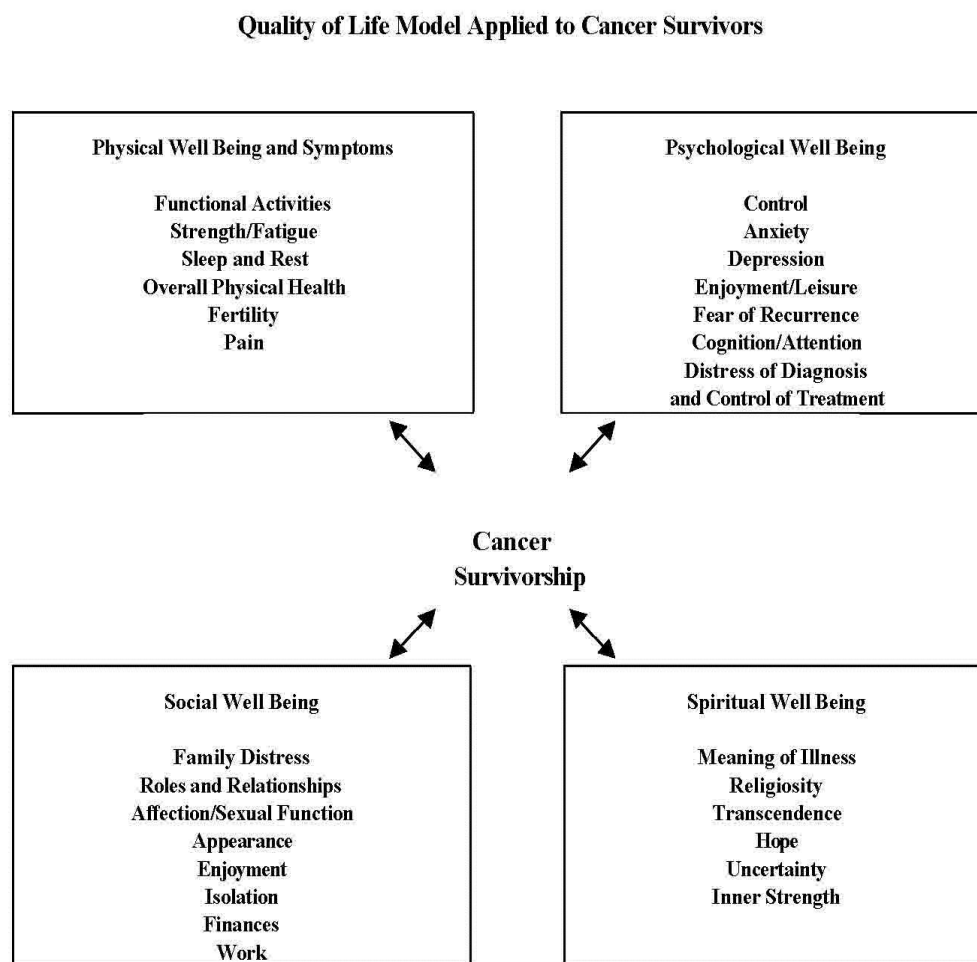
Quality of Life Model Applied to Cancer Survivors

Physical Well Being and Symptoms

Functional Activities
Strength/Fatigue
Sleep and Rest
Overall Physical Health
Fertility
Pain

Psychological Well Being

Control
Anxiety
Depression
Enjoyment/Leisure
Fear of Recurrence
Cognition/Attention
Distress of Diagnosis
and Control of Treatment

Cancer
Survivorship

Social Well Being

Family Distress
Roles and Relationships
Affection/Sexual Function
Appearance
Enjoyment
Isolation
Finances
Work

Spiritual Well Being

Meaning of Illness
Religiosity
Transcendence
Hope
Uncertainty
Inner Strength